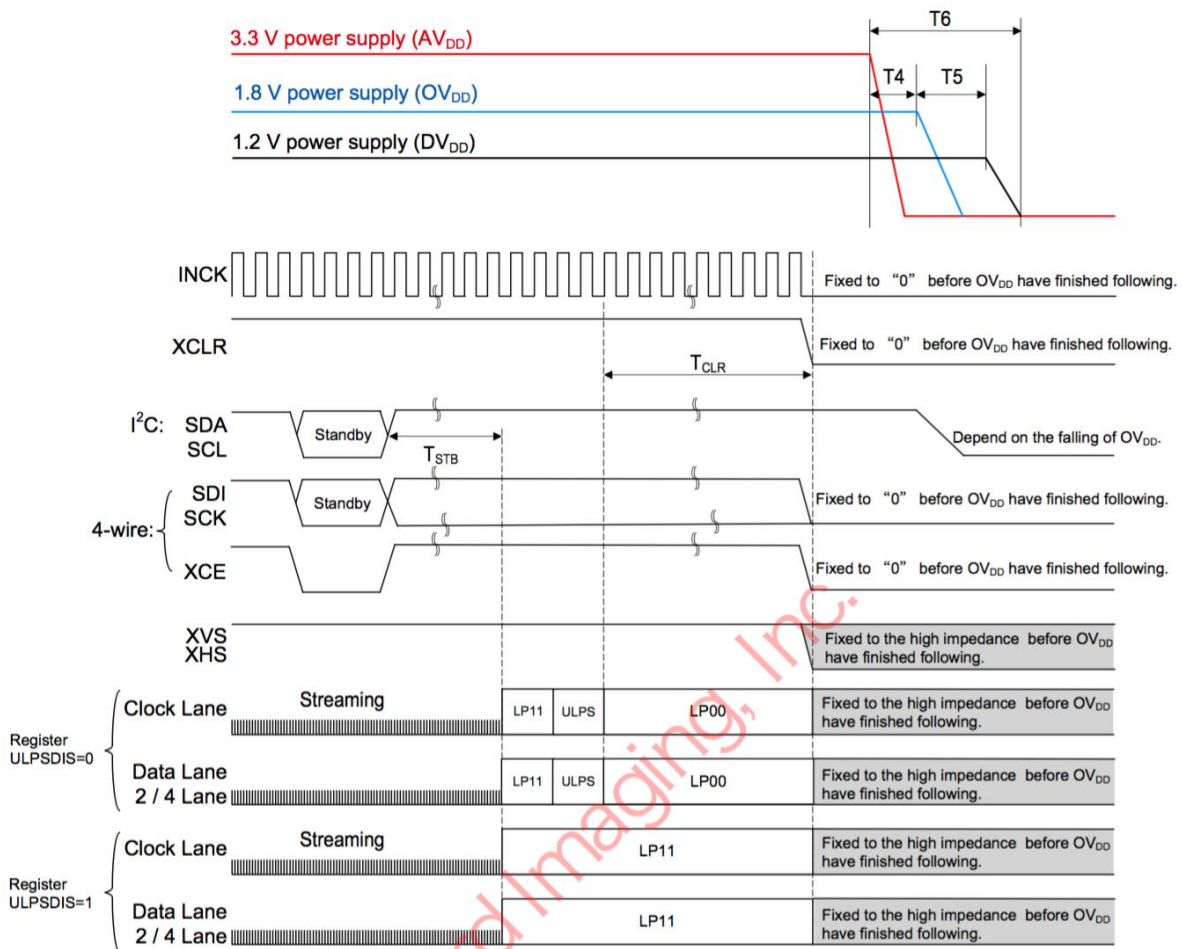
T6
3.3 V power supply ($AV_{DD}$)
T4
T5
1.8 V power supply ($OV_{DD}$)
1.2 V power supply ($DV_{DD}$)

INCK
Fixed to "0" before $OV_{DD}$ have finished following.

XCLR
Fixed to "0" before $OV_{DD}$ have finished following.
$T_{CLR}$

$I^2C$: SDA SCL
Standby
$T_{STB}$
Depend on the falling of $OV_{DD}$.

4-wire: SDI SCK
Standby
Fixed to "0" before $OV_{DD}$ have finished following.

XCE
Fixed to "0" before $OV_{DD}$ have finished following.

XVS XHS
Fixed to the high impedance before $OV_{DD}$ have finished following.

Register ULPSDIS=0
Clock Lane
Streaming
LP11
ULPS
LP00
Fixed to the high impedance before $OV_{DD}$ have finished following.

Data Lane 2 / 4 Lane
LP11
ULPS
LP00
Fixed to the high impedance before $OV_{DD}$ have finished following.

Register ULPSDIS=1
Clock Lane
Streaming
LP11
Fixed to the high impedance before $OV_{DD}$ have finished following.

Data Lane 2 / 4 Lane
LP11
Fixed to the high impedance before $OV_{DD}$ have finished following.

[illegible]d Imaging, Inc.